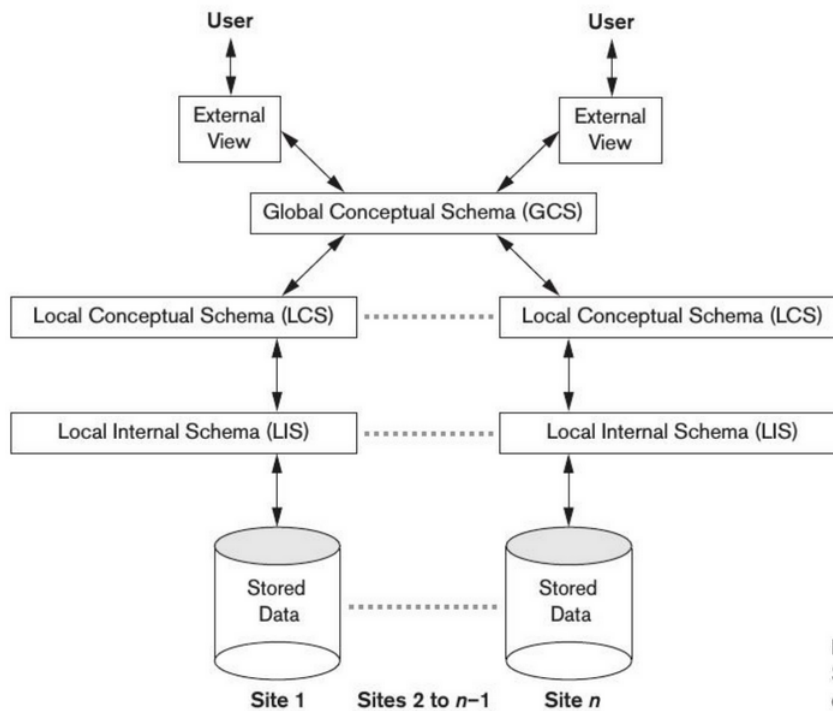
User

User

External View

External View

Global Conceptual Schema (GCS)

Local Conceptual Schema (LCS)

Local Conceptual Schema (LCS)

Local Internal Schema (LIS)

Local Internal Schema (LIS)

Stored Data

Stored Data

Site 1

Sites 2 to $n-1$

Site $n$